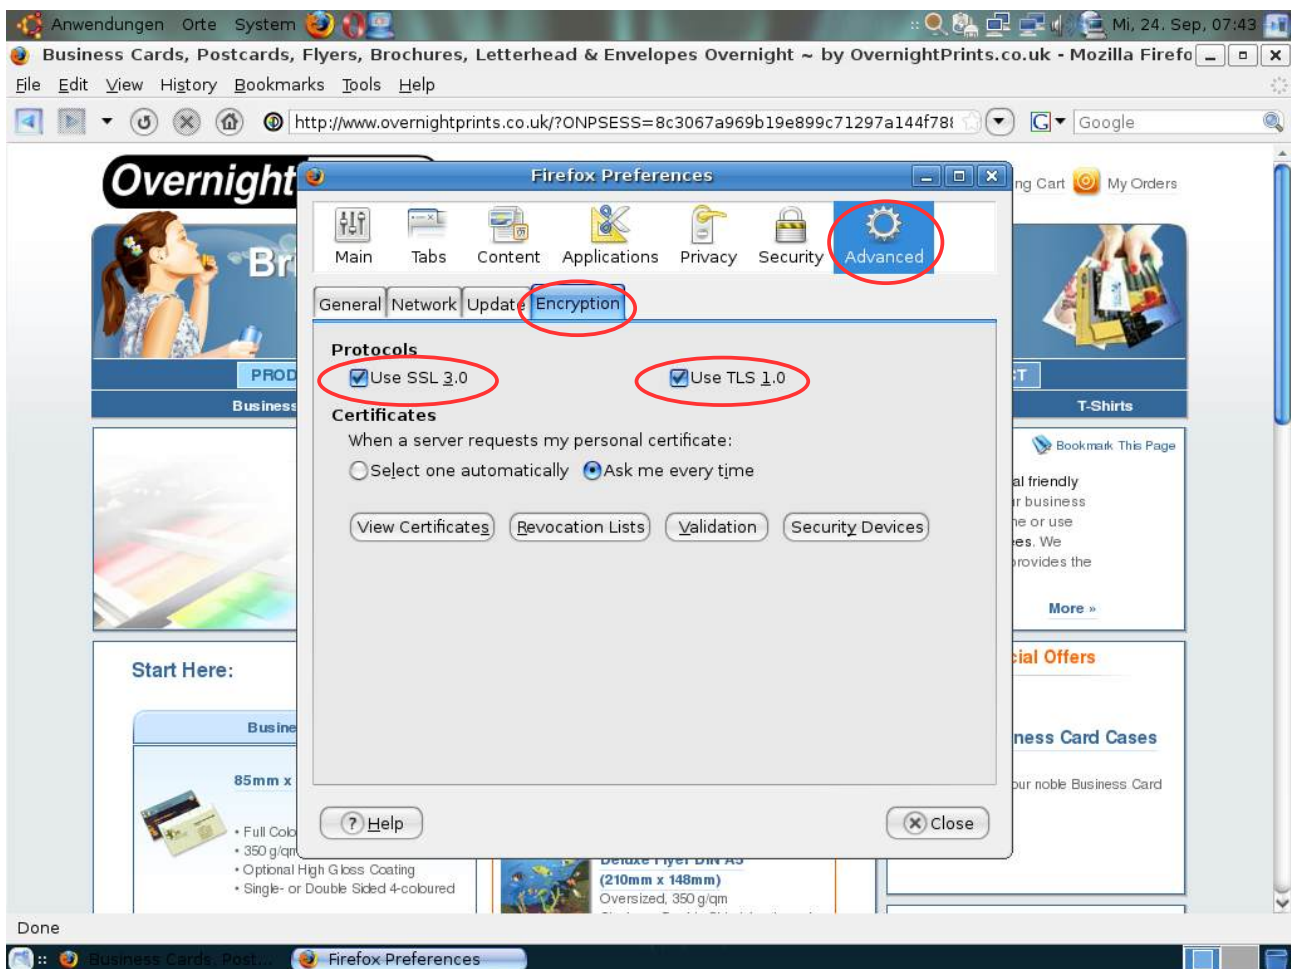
Anwendungen Orte System

Mi, 24. Sep, 07:43

Business Cards, Postcards, Flyers, Brochures, Letterhead & Envelopes Overnight ~ by OvernightPrints.co.uk - Mozilla Firefo

File Edit View History Bookmarks Tools Help

http://www.overnightprints.co.uk/?ONPSESS=8c3067a969b19e899c71297a144f78

Google

Overnight

Br

PROD

Business

ng Cart My Orders

T

T-Shirts

Bookmark This Page

al friendly
r business
e or use
es. We
rovides the

More »

Start Here:

Busine

85mm x

• Full Colo
• 350 g/qm
• Optional High Gloss Coating
• Single- or Double Sided 4-coloured

Deluxe Flyer DIN A5
(210mm x 148mm)
Oversized, 350 g/qm

cial Offers

ness Card Cases

our noble Business Card

Firefox Preferences

Main Tabs Content Applications Privacy Security Advanced

General Network Update Encryption

Protocols

Use SSL 3.0

Use TLS 1.0

Certificates

When a server requests my personal certificate:

Select one automatically Ask me every time

View Certificates Revocation Lists Validation Security Devices

Help

Close

Done

Business Cards, Post...

Firefox Preferences